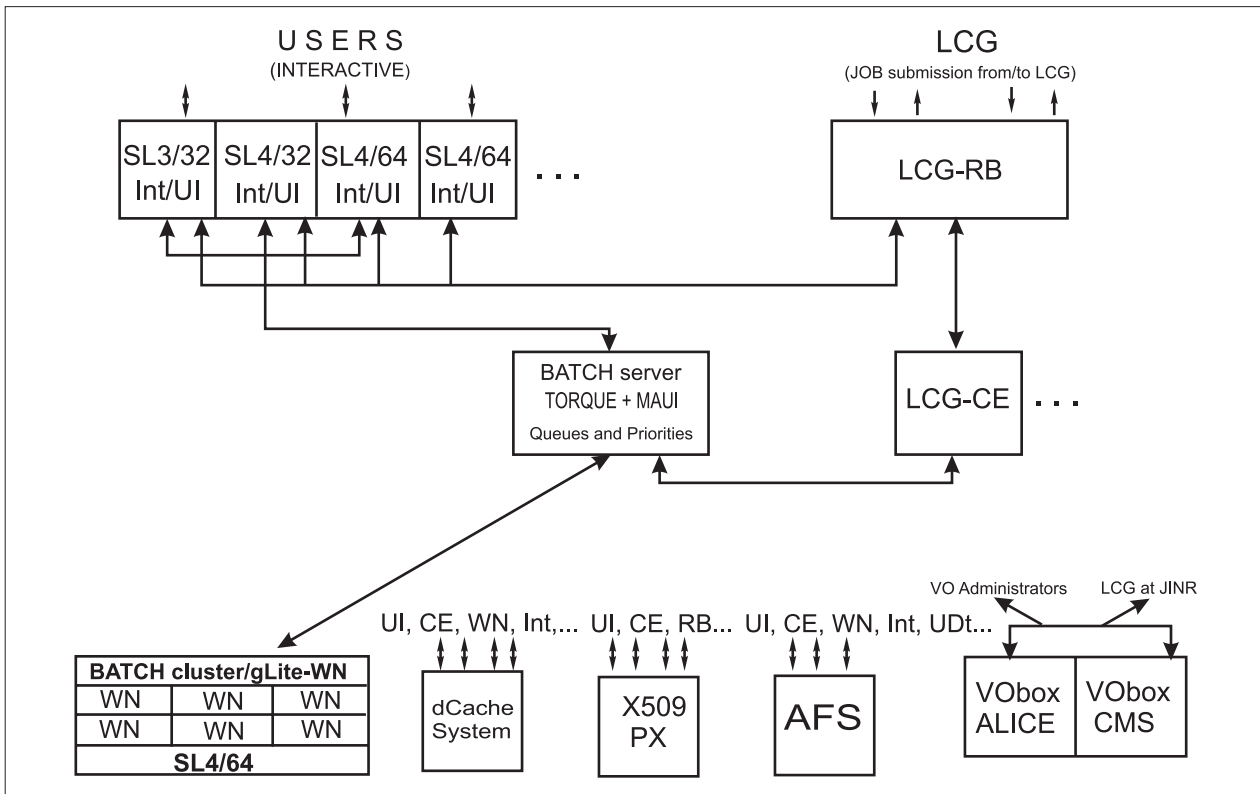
USERS
(INTERACTIVE)

SL3/32 Int/UI
SL4/32 Int/UI
SL4/64 Int/UI
SL4/64 Int/UI
...

LCG
(JOB submission from/to LCG)

LCG-RB

BATCH server
TORQUE + MAUI
Queues and Priorities

LCG-CE
...

VO Administrators
LCG at JINR

UI, CE, WN, Int,...
UI, CE, RB...
UI, CE, WN, Int, UDt...

| BATCH cluster/gLite-WN | | |
|---|---|---|
| WN | WN | WN |
| WN | WN | WN |
| SL4/64 | | |

dCache System

X509 PX

AFS

VObox ALICE
VObox CMS